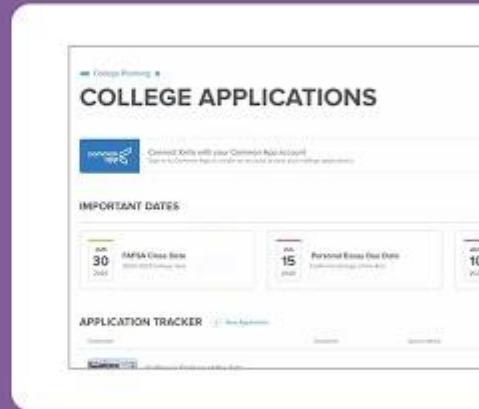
College Planning

COLLEGE APPLICATIONS

common app

Connect Xello with your Common App Account

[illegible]

IMPORTANT DATES

JUN 30 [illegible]

FAFSA Close Date

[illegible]

JUL 15 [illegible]

Personal Essay Due Date

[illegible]

10

APPLICATION TRACKER

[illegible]

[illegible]